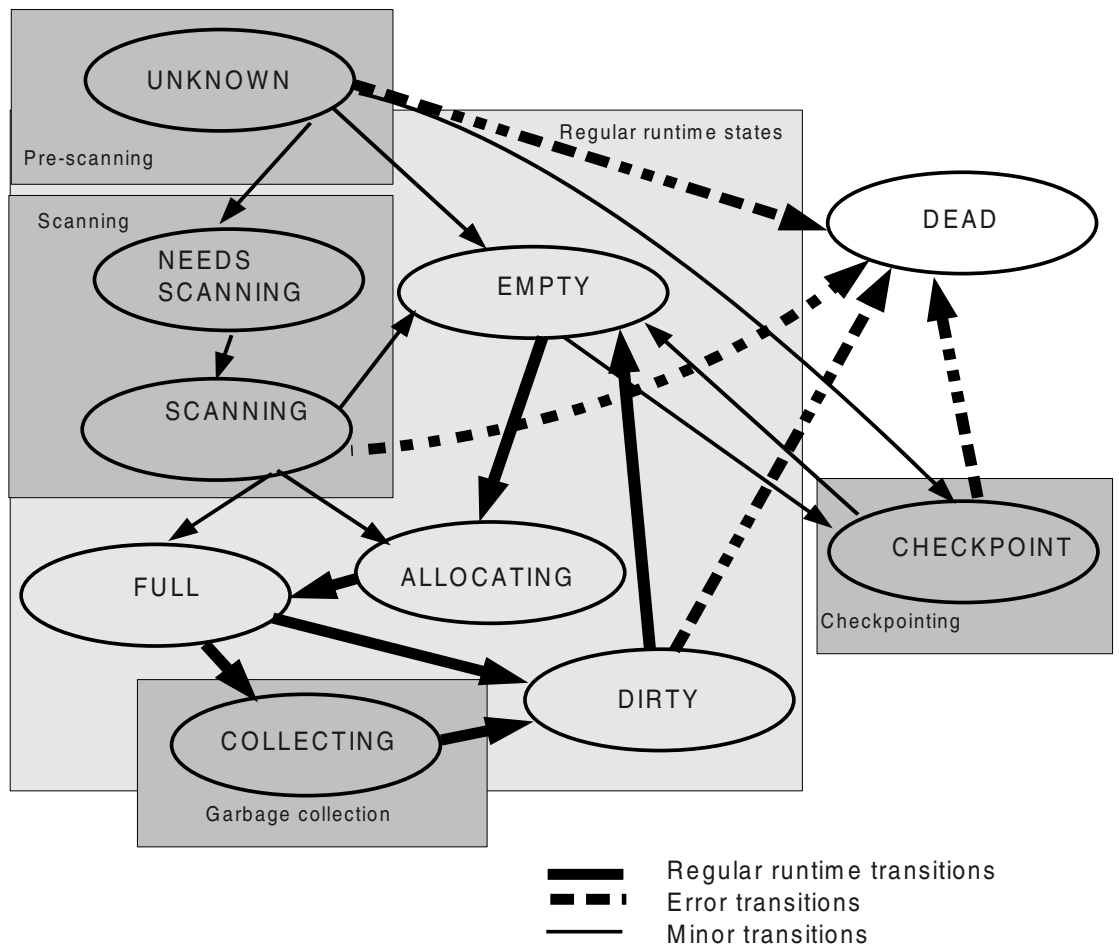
UNKNOWN
Pre-scanning
Regular runtime states
DEAD
Scanning
NEEDS SCANNING
EMPTY
SCANNING
CHECKPOINT
Checkpointing
FULL
ALLOCATING
DIRTY
COLLECTING
Garbage collection

Regular runtime transitions
Error transitions
Minor transitions